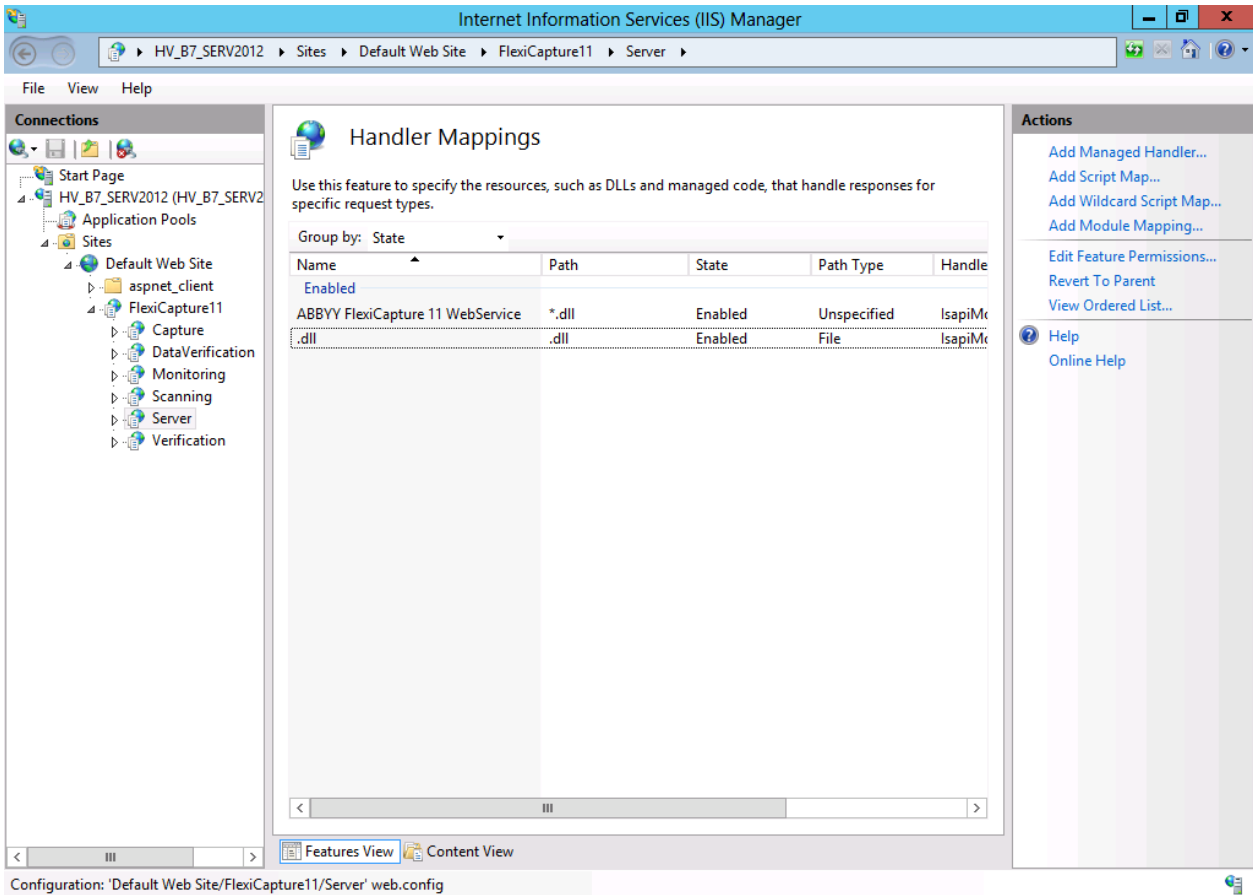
Internet Information Services (IIS) Manager

HV_B7_SERV2012 ▸ Sites ▸ Default Web Site ▸ FlexiCapture11 ▸ Server ▸

File View Help

Connections

Start Page
HV_B7_SERV2012 (HV_B7_SERV2
Application Pools
Sites
Default Web Site
aspnet_client
FlexiCapture11
Capture
DataVerification
Monitoring
Scanning
Server
Verification

Handler Mappings

Use this feature to specify the resources, such as DLLs and managed code, that handle responses for specific request types.

Group by: State

| Name | Path | State | Path Type | Handle |
|---|---|---|---|---|
| Enabled | | | | |
| ABBYY FlexiCapture 11 WebService | *.dll | Enabled | Unspecified | IsapiMo |
| .dll | .dll | Enabled | File | IsapiMo |

Features View Content View

Actions

Add Managed Handler...
Add Script Map...
Add Wildcard Script Map...
Add Module Mapping...
Edit Feature Permissions...
Revert To Parent
View Ordered List...
Help
Online Help

Configuration: 'Default Web Site/FlexiCapture11/Server' web.config